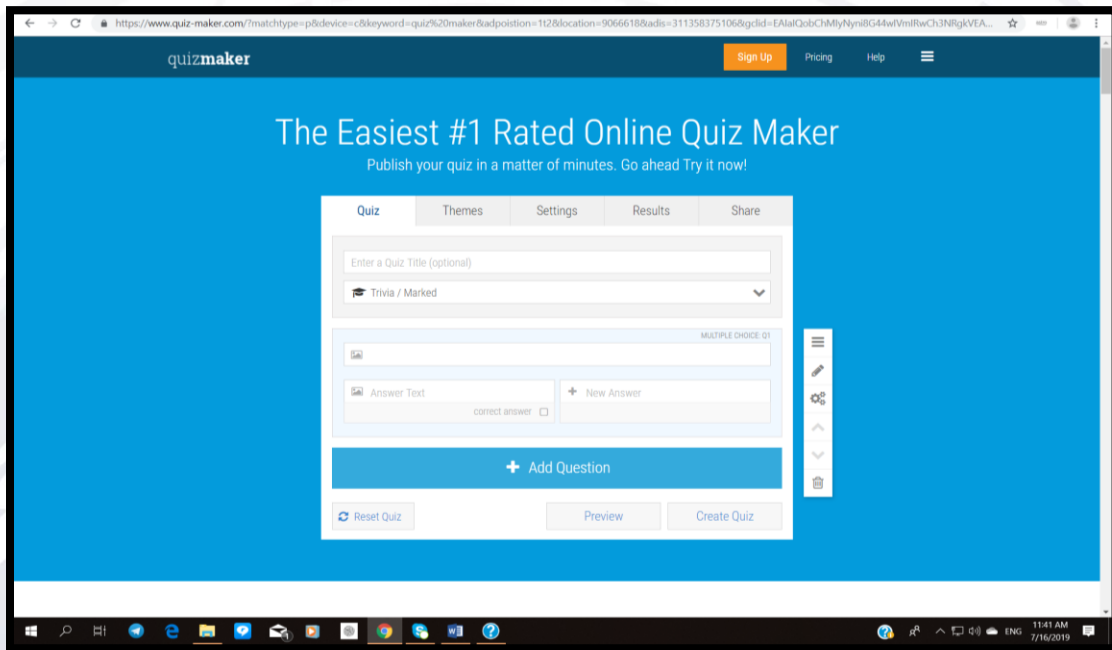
https://www.quiz-maker.com/?matchtype=p&device=c&keyword=quiz%20maker&adpoistion=1t2&location=9066618&adis=311358375106&gclid=EAIaIQobChMIyNyni8G44wIVmIRwCh3NRgkVEA...

quizmaker

Sign Up

Pricing

Help

The Easiest #1 Rated Online Quiz Maker

Publish your quiz in a matter of minutes. Go ahead Try it now!

Quiz

Themes

Settings

Results

Share

Enter a Quiz Title (optional)

Trivia / Marked

MULTIPLE CHOICE: Q1

Answer Text

correct answer

New Answer

Add Question

Reset Quiz

Preview

Create Quiz

ENG

11:41 AM

7/16/2019